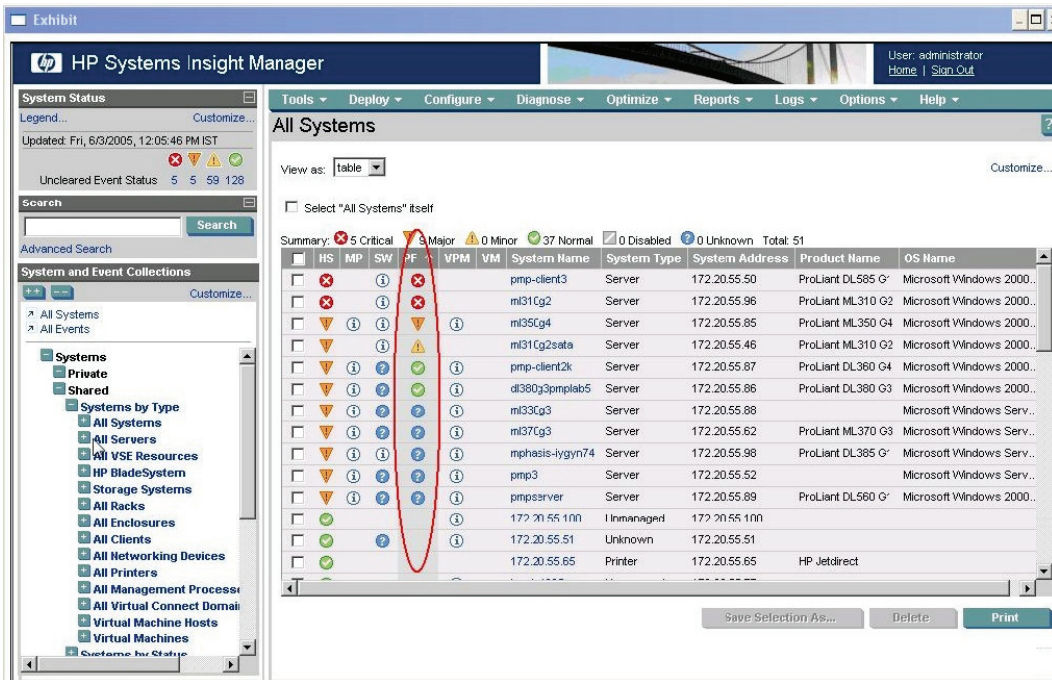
Exhibit

HP Systems Insight Manager

User: administrator
Home | Sign Out

System Status
Legend... Customize...
Updated: Fri, 6/3/2005, 12:05:46 PM IST
Uncleared Event Status 5 5 59 128

Search
Search
Advanced Search

System and Event Collections
Customize...
All Systems
All Events

Systems
Private
Shared
Systems by Type
All Systems
All Servers
All VSE Resources
HP BladeSystem
Storage Systems
All Racks
All Enclosures
All Clients
All Networking Devices
All Printers
All Management Process
All Virtual Connect Domai
Virtual Machine Hosts
Virtual Machines
Systems by Status

Tools ▾ Deploy ▾ Configure ▾ Diagnose ▾ Optimize ▾ Reports ▾ Logs ▾ Options ▾ Help ▾

All Systems

View as: table

Customize...

Select "All Systems" itself

Summary: 5 Critical 9 Major 0 Minor 37 Normal 0 Disabled 0 Unknown Total: 51

| | HS | MP | SW | PF | VPM | VM | System Name | System Type | System Address | Product Name | OS Name |
|---|---|---|---|---|---|---|---|---|---|---|---|
| | | | | | | | pmp-client3 | Server | 172.20.55.50 | ProLiant DL585 G' | Microsoft Windows 2000.. |
| | | | | | | | ml31Cg2 | Server | 172.20.55.96 | ProLiant ML310 G2 | Microsoft Windows 2000.. |
| | | | | | | | ml35Cg4 | Server | 172.20.55.85 | ProLiant ML350 G4 | Microsoft Windows 2000.. |
| | | | | | | | ml31Cg2sata | Server | 172.20.55.46 | ProLiant ML310 G2 | Microsoft Windows 2000.. |
| | | | | | | | pmp-client2k | Server | 172.20.55.87 | ProLiant DL360 G4 | Microsoft Windows 2000.. |
| | | | | | | | dl380g3pmplab5 | Server | 172.20.55.86 | ProLiant DL380 G3 | Microsoft Windows 2000.. |
| | | | | | | | ml33Cg3 | Server | 172.20.55.88 | | Microsoft Windows Serv.. |
| | | | | | | | ml37Cg3 | Server | 172.20.55.62 | ProLiant ML370 G3 | Microsoft Windows Serv.. |
| | | | | | | | mphasis-iygyn74 | Server | 172.20.55.98 | ProLiant DL385 G' | Microsoft Windows Serv.. |
| | | | | | | | pmp3 | Server | 172.20.55.52 | | Microsoft Windows Serv.. |
| | | | | | | | pmpserver | Server | 172.20.55.89 | ProLiant DL560 G' | Microsoft Windows 2000.. |
| | | | | | | | 172.20.55.100 | Unmanaged | 172.20.55.100 | | |
| | | | | | | | 172.20.55.51 | Unknown | 172.20.55.51 | | |
| | | | | | | | 172.20.55.65 | Printer | 172.20.55.65 | HP Jetdirect | |

Save Selection As... Delete Print